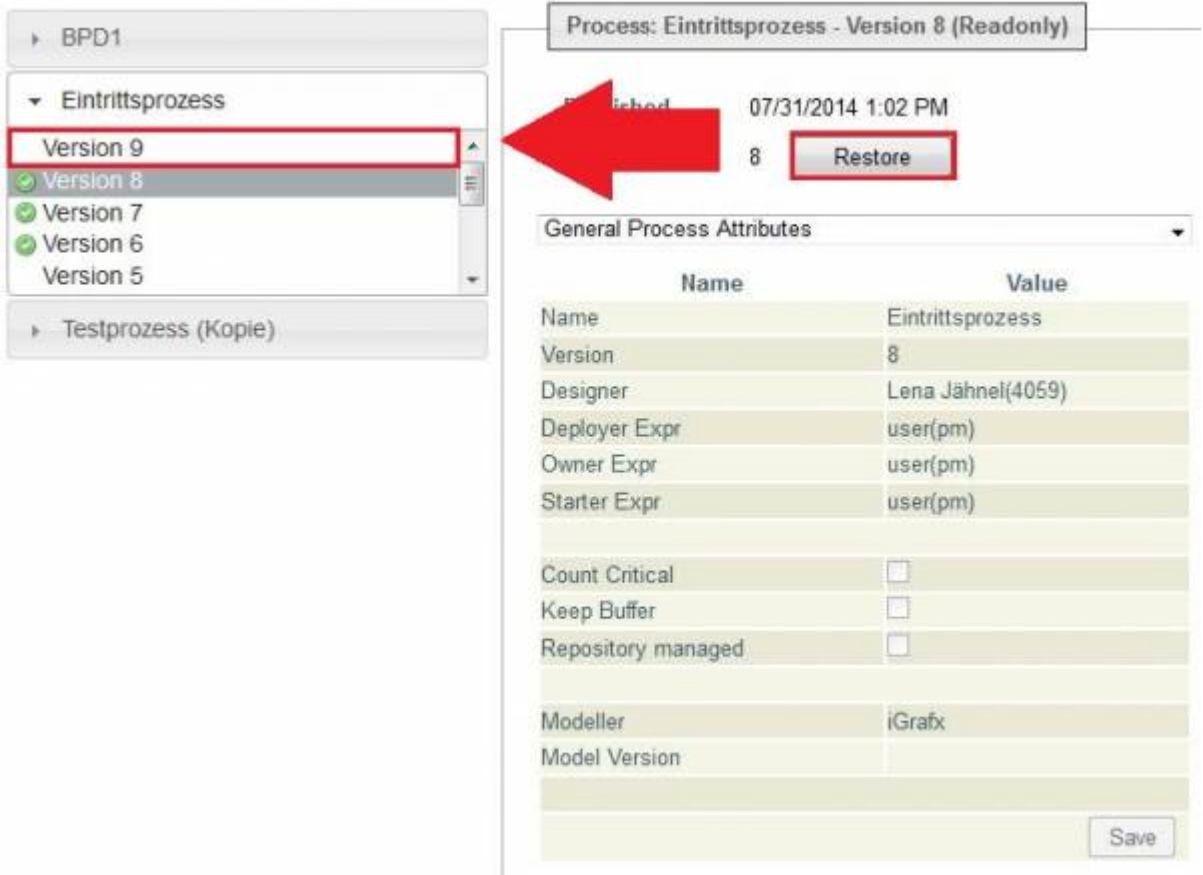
BPD1

Eintrittsprozess

Version 9

Version 8

Version 7

Version 6

Version 5

Testprozess (Kopie)

Process: Eintrittsprozess - Version 8 (Readonly)

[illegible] 07/31/2014 1:02 PM

8 Restore

General Process Attributes

| Name | Value |
|---|---|
| Name | Eintrittsprozess |
| Version | 8 |
| Designer | Lena Jähnel(4059) |
| Deployer Expr | user(pm) |
| Owner Expr | user(pm) |
| Starter Expr | user(pm) |
| | |
| Count Critical | |
| Keep Buffer | |
| Repository managed | |
| | |
| Modeller | iGrafx |
| Model Version | |

Save